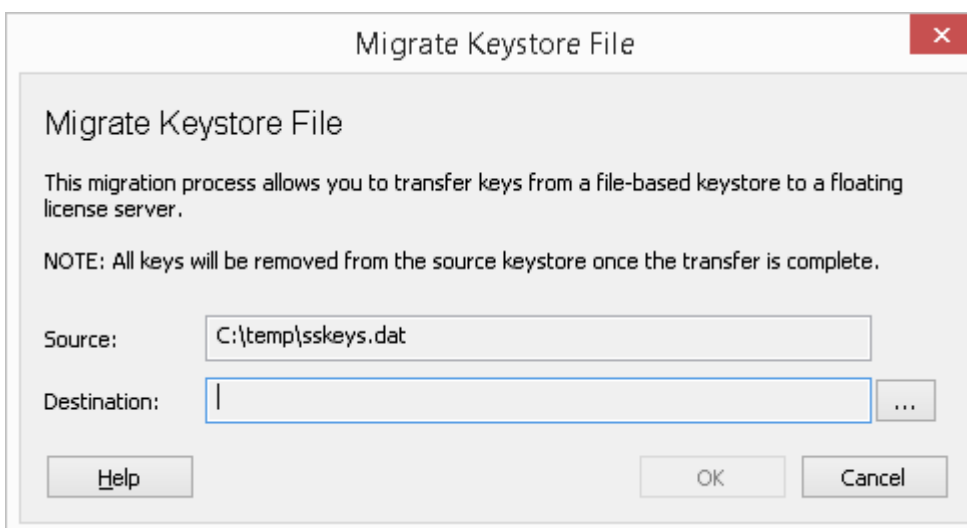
Migrate Keystore File

×

Migrate Keystore File

This migration process allows you to transfer keys from a file-based keystore to a floating license server.

NOTE: All keys will be removed from the source keystore once the transfer is complete.

Source: C:\temp\sskeys.dat

Destination:

...

Help

OK

Cancel